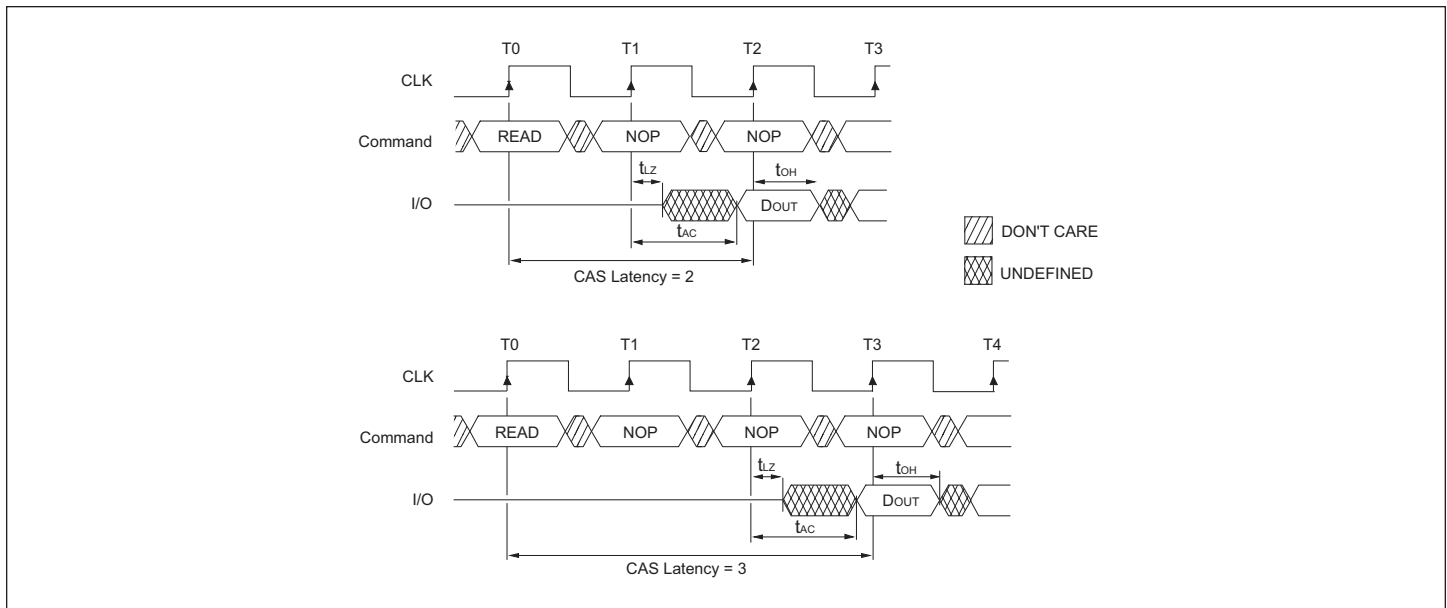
T0 T1 T2 T3

CLK

Command READ NOP NOP

$t_{LZ}$ $t_{OH}$

I/O $D_{OUT}$

$t_{AC}$

CAS Latency = 2

DON'T CARE

UNDEFINED

T0 T1 T2 T3 T4

CLK

Command READ NOP NOP NOP

$t_{LZ}$ $t_{OH}$

I/O $D_{OUT}$

$t_{AC}$

CAS Latency = 3